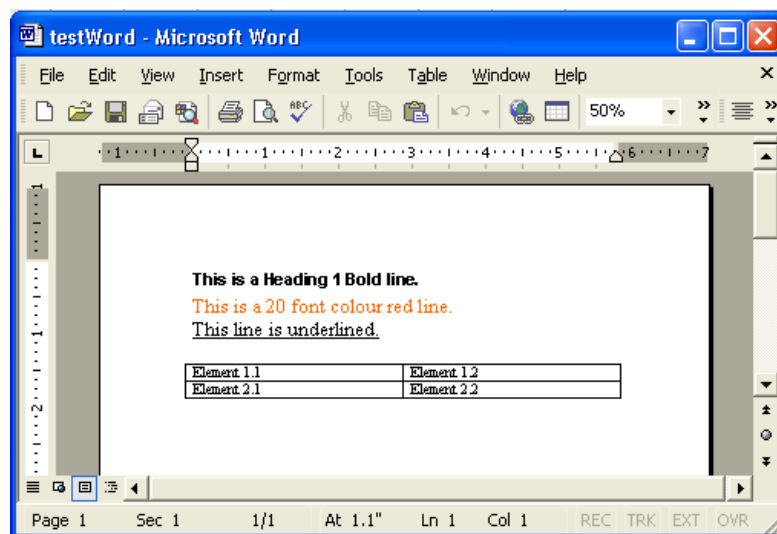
testWord - Microsoft Word

File Edit View Insert Format Tools Table Window Help

50%

This is a Heading 1 Bold line.

This is a 20 font colour red line.

This line is underlined.

| Element 1.1 | Element 1.2 |
|---|---|
| Element 2.1 | Element 2.2 |

Page 1 Sec 1 1/1 At 1.1" Ln 1 Col 1 REC TRK EXT OVR